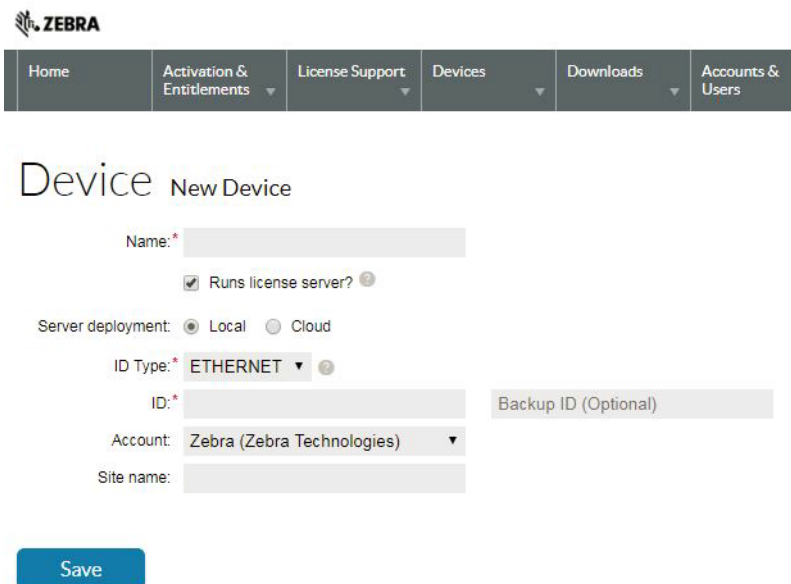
ZEBRA

Home | Activation & Entitlements | License Support | Devices | Downloads | Accounts & Users

Device New Device

Name:*

Runs license server?

Server deployment: Local Cloud

ID Type:* ETHERNET

ID:* Backup ID (Optional)

Account: Zebra (Zebra Technologies)

Site name:

Save